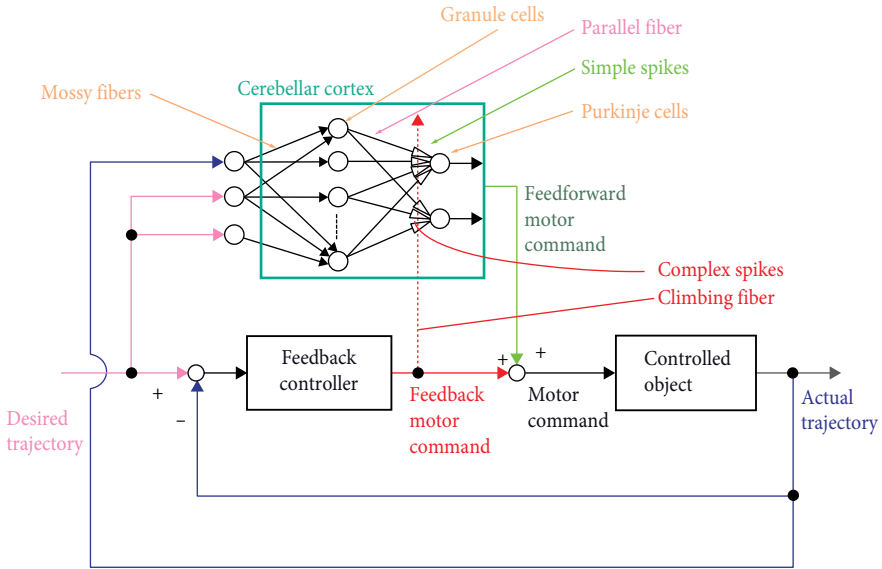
Granule cells
Parallel fiber
Simple spikes
Mossy fibers
Cerebellar cortex
Purkinje cells
Feedforward motor command
Complex spikes
Climbing fiber
Feedback controller
Controlled object
+
+
+
−
Desired trajectory
Feedback motor command
Motor command
Actual trajectory